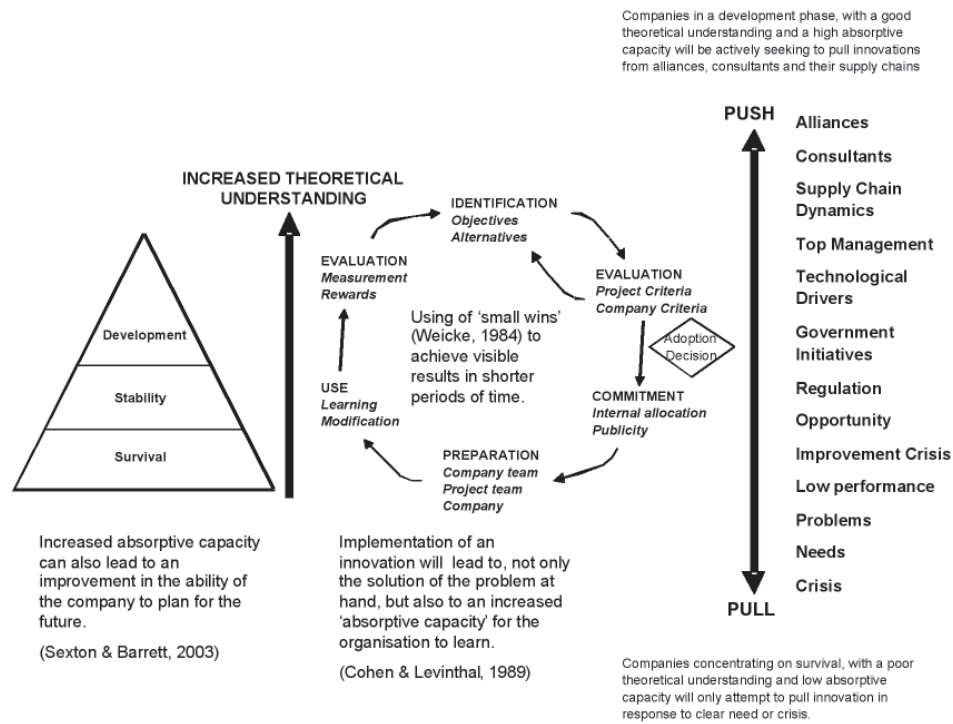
Companies in a development phase, with a good theoretical understanding and a high absorptive capacity will be actively seeking to pull innovations from alliances, consultants and their supply chains

INCREASED THEORETICAL UNDERSTANDING

Development

Stability

Survival

IDENTIFICATION
Objectives
Alternatives

EVALUATION
Measurement
Rewards

EVALUATION
Project Criteria
Company Criteria

Adoption Decision

Using of 'small wins' (Weicke, 1984) to achieve visible results in shorter periods of time.

USE
Learning
Modification

COMMITMENT
Internal allocation
Publicity

PREPARATION
Company team
Project team
Company

PUSH

Alliances

Consultants

Supply Chain Dynamics

Top Management

Technological Drivers

Government Initiatives

Regulation

Opportunity

Improvement Crisis

Low performance

Problems

Needs

Crisis

PULL

Increased absorptive capacity can also lead to an improvement in the ability of the company to plan for the future.

(Sexton & Barrett, 2003)

Implementation of an innovation will lead to, not only the solution of the problem at hand, but also to an increased 'absorptive capacity' for the organisation to learn.

(Cohen & Levinthal, 1989)

Companies concentrating on survival, with a poor theoretical understanding and low absorptive capacity will only attempt to pull innovation in response to clear need or crisis.